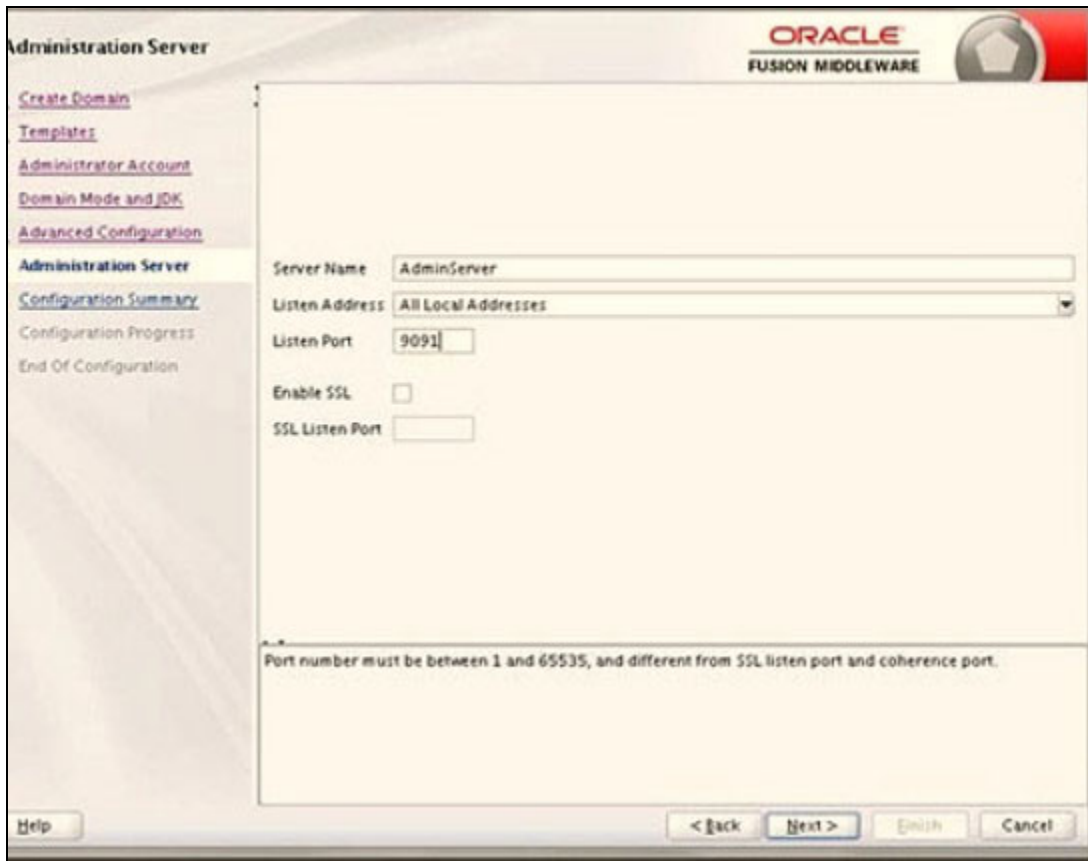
Administration Server

ORACLE
FUSION MIDDLEWARE

Create Domain
Templates
Administrator Account
Domain Mode and JDK
Advanced Configuration
Administration Server
Configuration Summary
Configuration Progress
End Of Configuration

Server Name AdminServer
Listen Address All Local Addresses
Listen Port 9091

Enable SSL
SSL Listen Port

Port number must be between 1 and 65535, and different from SSL listen port and coherence port.

Help
< Back
Next >
Finish
Cancel